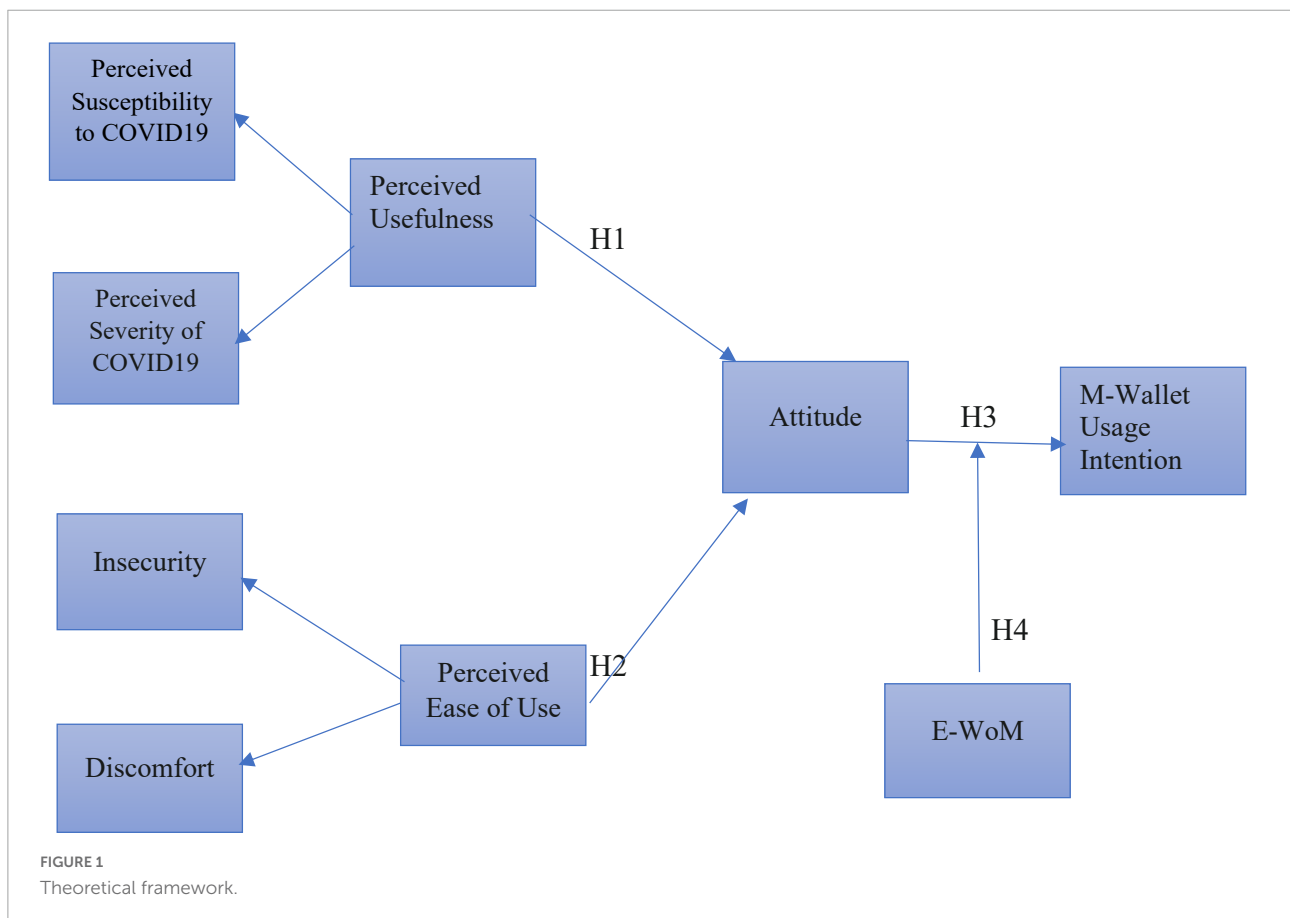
Perceived Susceptibility to COVID19

Perceived Usefulness

H1

Perceived Severity of COVID19

Attitude

H3

M-Wallet Usage Intention

Insecurity

H4

Perceived Ease of Use

H2

Discomfort

E-WoM

FIGURE 1
Theoretical framework.